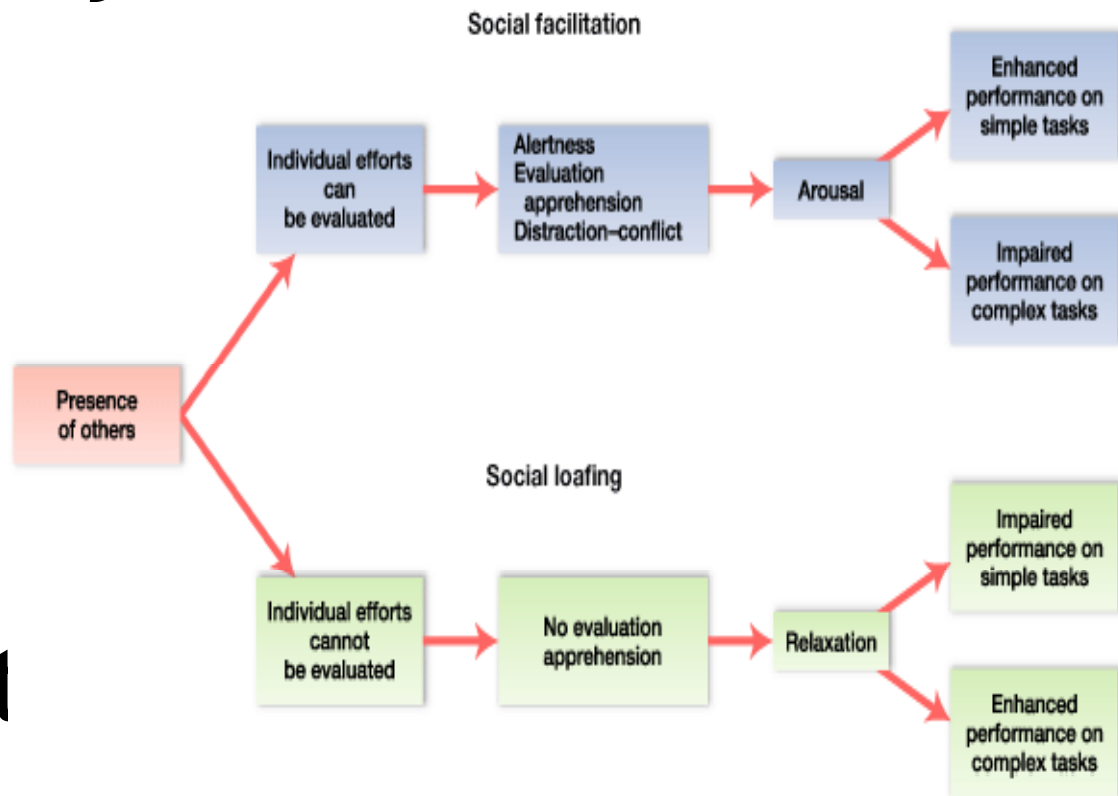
Social facilitation

Presence of others

Individual efforts can be evaluated

Alertness
Evaluation apprehension
Distraction–conflict

Arousal

Enhanced performance on simple tasks

Impaired performance on complex tasks

Social loafing

Individual efforts cannot be evaluated

No evaluation apprehension

Relaxation

Impaired performance on simple tasks

Enhanced performance on complex tasks